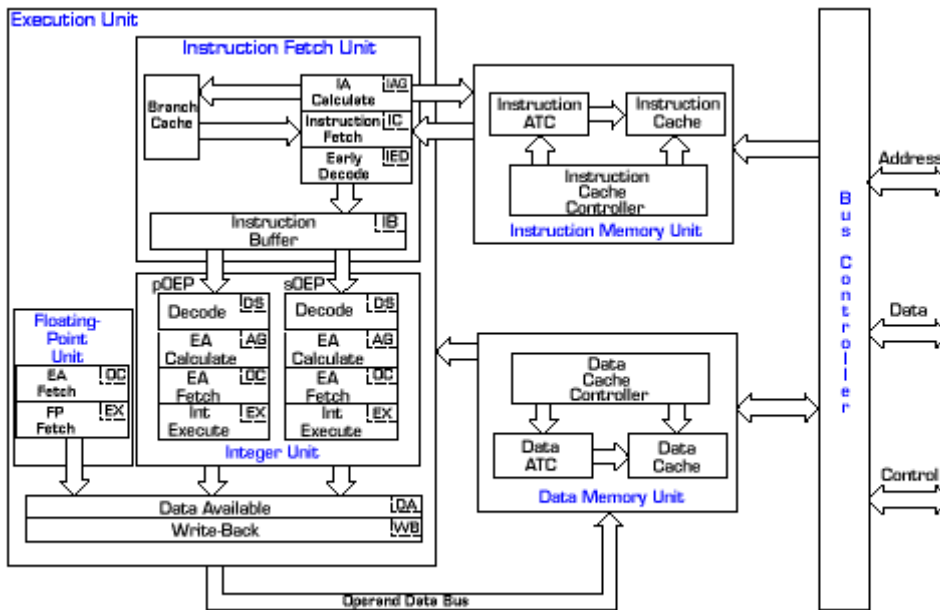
Execution Unit

Instruction Fetch Unit

Branch Cache

IA Calculate IAG

Instruction Fetch IC

Early Decode IED

Instruction Buffer IB

pOEP

sOEP

Decode DS

EA Calculate AG

EA Fetch OC

Int Execute EX

Decode DS

EA Calculate AG

EA Fetch OC

Int Execute EX

Integer Unit

Floating-Point Unit

EA Fetch OC

FP Fetch EX

Data Available DA

Write-Back WB

Instruction ATC

Instruction Cache

Instruction Cache Controller

Instruction Memory Unit

Data Cache Controller

Data ATC

Data Cache

Data Memory Unit

Bus Controller

Address

Data

Control

Operand Data Bus